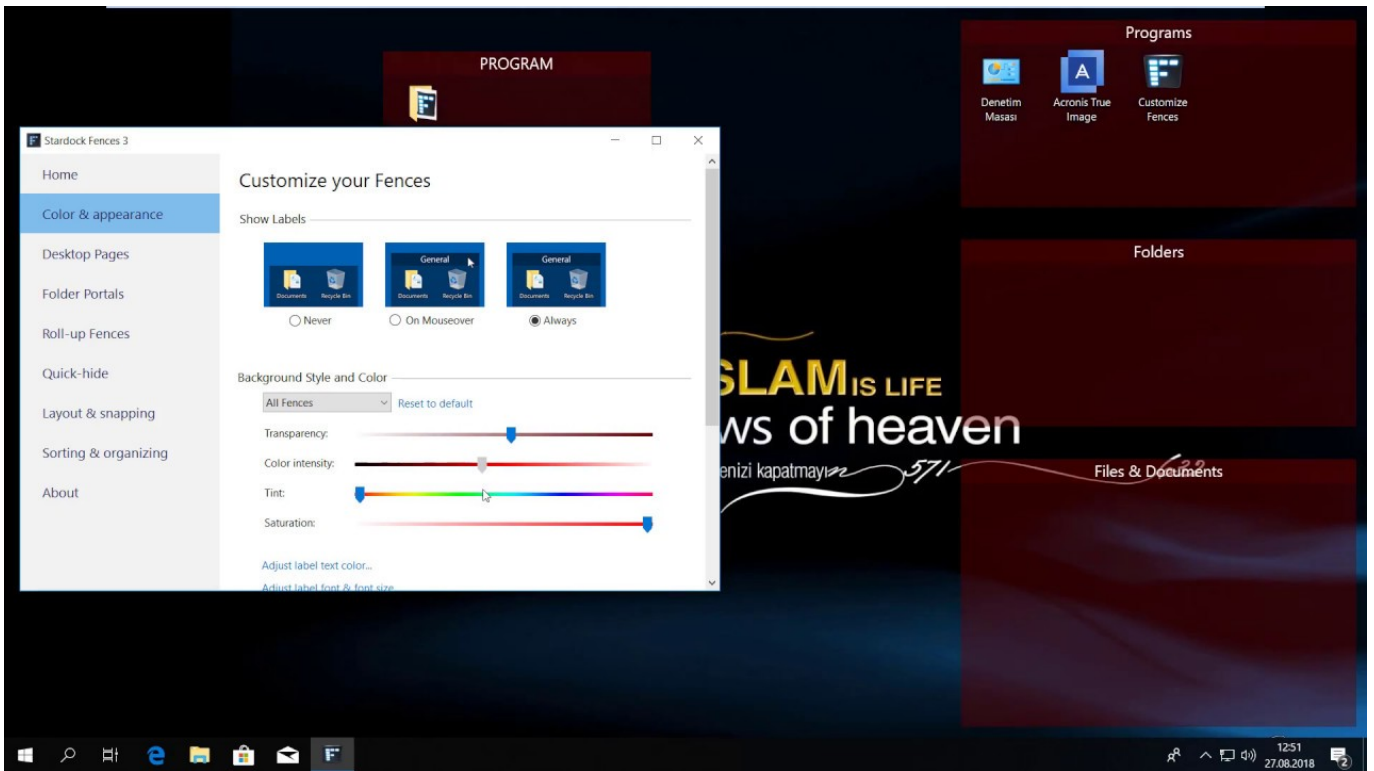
PROGRAM

Programs

Denetim Masası

Acronis True Image

Customize Fences

Stardock Fences 3

Home

Color & appearance

Desktop Pages

Folder Portals

Roll-up Fences

Quick-hide

Layout & snapping

Sorting & organizing

About

Customize your Fences

Show Labels

Documents Recycle Bin

General

Documents Recycle Bin

General

Documents Recycle Bin

Never

On Mouseover

Always

Background Style and Color

All Fences

Reset to default

Transparency:

Color intensity:

Tint:

Saturation:

Adjust label text color...

Adjust label font & font size

Folders

SLAM IS LIFE

ws of heaven

enizi kapatmayın 571

Files & Documents

12:51
27.08.2018

2